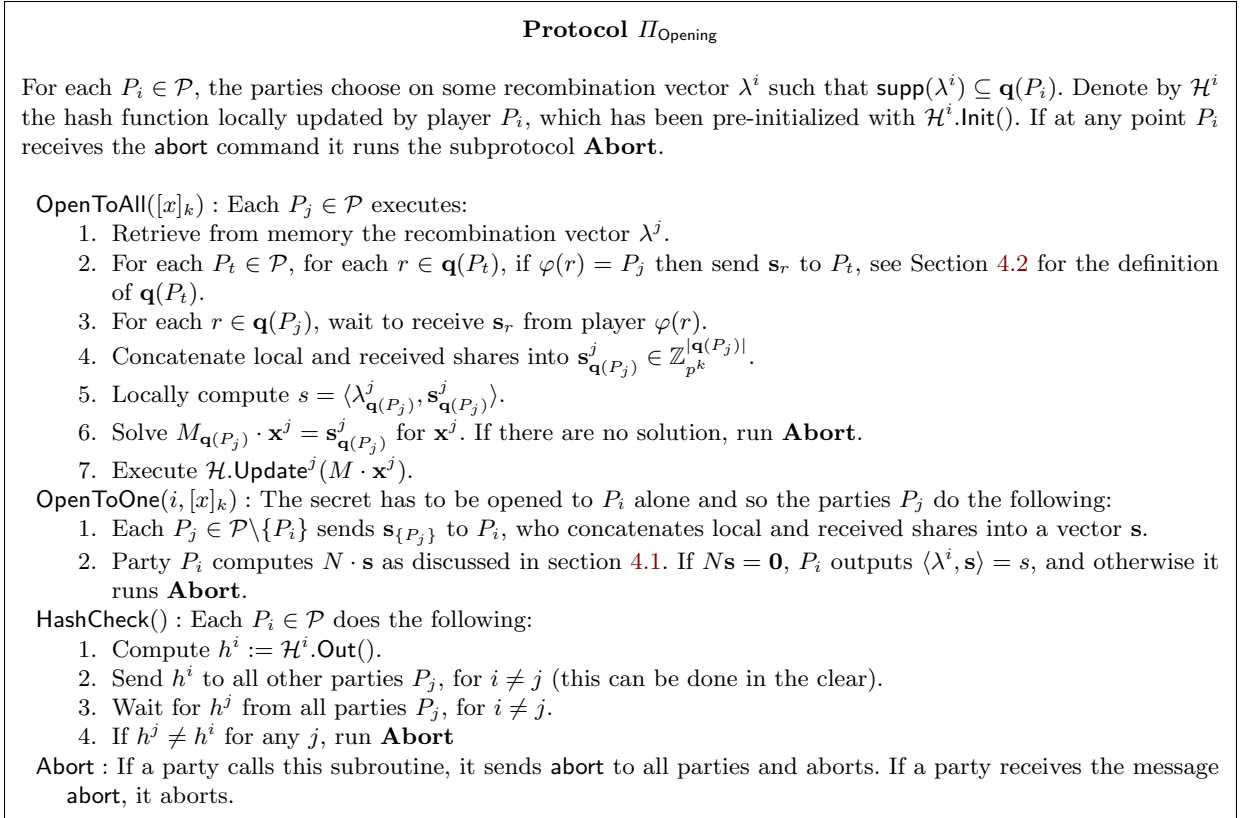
**Protocol** $\Pi_{\mathsf{Opening}}$

For each $P_i \in \mathcal{P}$, the parties choose on some recombination vector $\lambda^i$ such that $\mathsf{supp}(\lambda^i) \subseteq \mathbf{q}(P_i)$. Denote by $\mathcal{H}^i$ the hash function locally updated by player $P_i$, which has been pre-initialized with $\mathcal{H}^i.\mathsf{Init}()$. If at any point $P_i$ receives the abort command it runs the subprotocol **Abort**.

$\mathsf{OpenToAll}([x]_k)$ : Each $P_j \in \mathcal{P}$ executes:
1. Retrieve from memory the recombination vector $\lambda^j$.
2. For each $P_t \in \mathcal{P}$, for each $r \in \mathbf{q}(P_t)$, if $\varphi(r) = P_j$ then send $\mathbf{s}_r$ to $P_t$, see Section 4.2 for the definition of $\mathbf{q}(P_t)$.
3. For each $r \in \mathbf{q}(P_j)$, wait to receive $\mathbf{s}_r$ from player $\varphi(r)$.
4. Concatenate local and received shares into $\mathbf{s}^j_{\mathbf{q}(P_j)} \in \mathbb{Z}_{p^k}^{|\mathbf{q}(P_j)|}$.
5. Locally compute $s = \langle \lambda^j_{\mathbf{q}(P_j)}, \mathbf{s}^j_{\mathbf{q}(P_j)} \rangle$.
6. Solve $M_{\mathbf{q}(P_j)} \cdot \mathbf{x}^j = \mathbf{s}^j_{\mathbf{q}(P_j)}$ for $\mathbf{x}^j$. If there are no solution, run **Abort**.
7. Execute $\mathcal{H}.\mathsf{Update}^j(M \cdot \mathbf{x}^j)$.

$\mathsf{OpenToOne}(i, [x]_k)$ : The secret has to be opened to $P_i$ alone and so the parties $P_j$ do the following:
1. Each $P_j \in \mathcal{P} \backslash \{P_i\}$ sends $\mathbf{s}_{\{P_j\}}$ to $P_i$, who concatenates local and received shares into a vector $\mathbf{s}$.
2. Party $P_i$ computes $N \cdot \mathbf{s}$ as discussed in section 4.1. If $N\mathbf{s} = \mathbf{0}$, $P_i$ outputs $\langle \lambda^i, \mathbf{s} \rangle = s$, and otherwise it runs **Abort**.

$\mathsf{HashCheck}()$ : Each $P_i \in \mathcal{P}$ does the following:
1. Compute $h^i := \mathcal{H}^i.\mathsf{Out}()$.
2. Send $h^i$ to all other parties $P_j$, for $i \neq j$ (this can be done in the clear).
3. Wait for $h^j$ from all parties $P_j$, for $i \neq j$.
4. If $h^j \neq h^i$ for any $j$, run **Abort**

Abort : If a party calls this subroutine, it sends abort to all parties and aborts. If a party receives the message abort, it aborts.